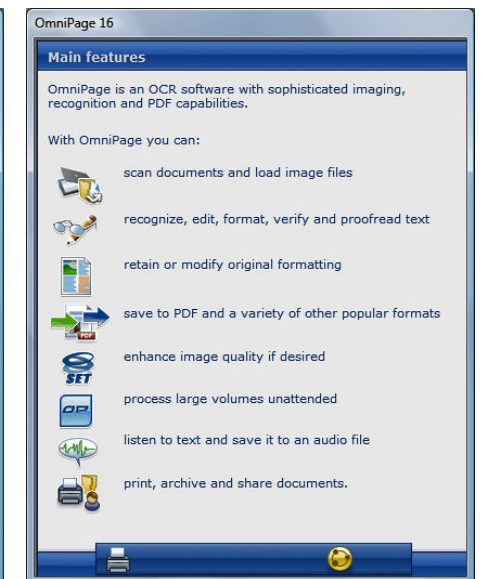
OmniPage 16

Main features

OmniPage is an OCR software with sophisticated imaging, recognition and PDF capabilities.

With OmniPage you can:

scan documents and load image files

recognize, edit, format, verify and proofread text

retain or modify original formatting

PDF

save to PDF and a variety of other popular formats

SET

enhance image quality if desired

OP

process large volumes unattended

listen to text and save it to an audio file

print, archive and share documents.